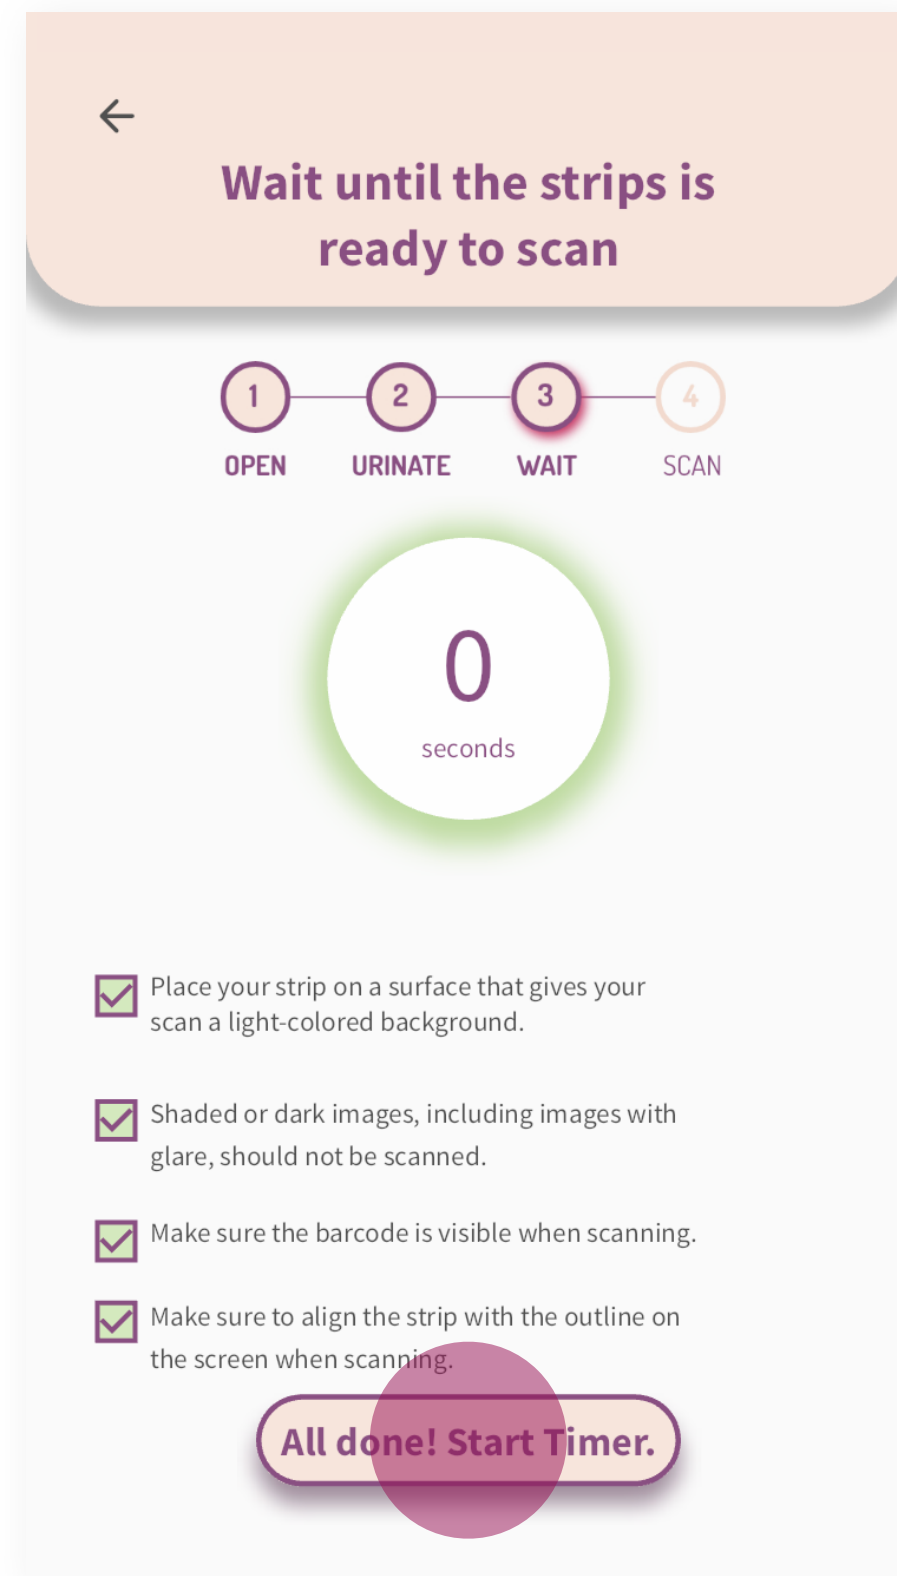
Wait until the strips is ready to scan

1 OPEN
2 URINATE
3 WAIT
4 SCAN

0
seconds

Place your strip on a surface that gives your scan a light-colored background.

Shaded or dark images, including images with glare, should not be scanned.

Make sure the barcode is visible when scanning.

Make sure to align the strip with the outline on the screen when scanning.

All done! Start Timer.